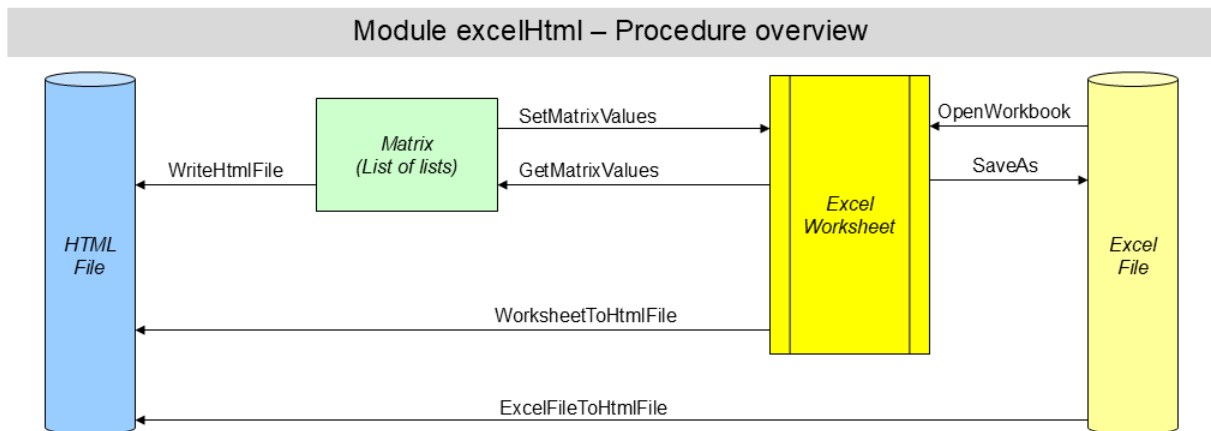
Module excelHtml – Procedure overview

HTML File

WriteHtmlFile

Matrix (List of lists)

SetMatrixValues

GetMatrixValues

Excel Worksheet

OpenWorkbook

SaveAs

Excel File

WorksheetToHtmlFile

ExcelFileToHtmlFile